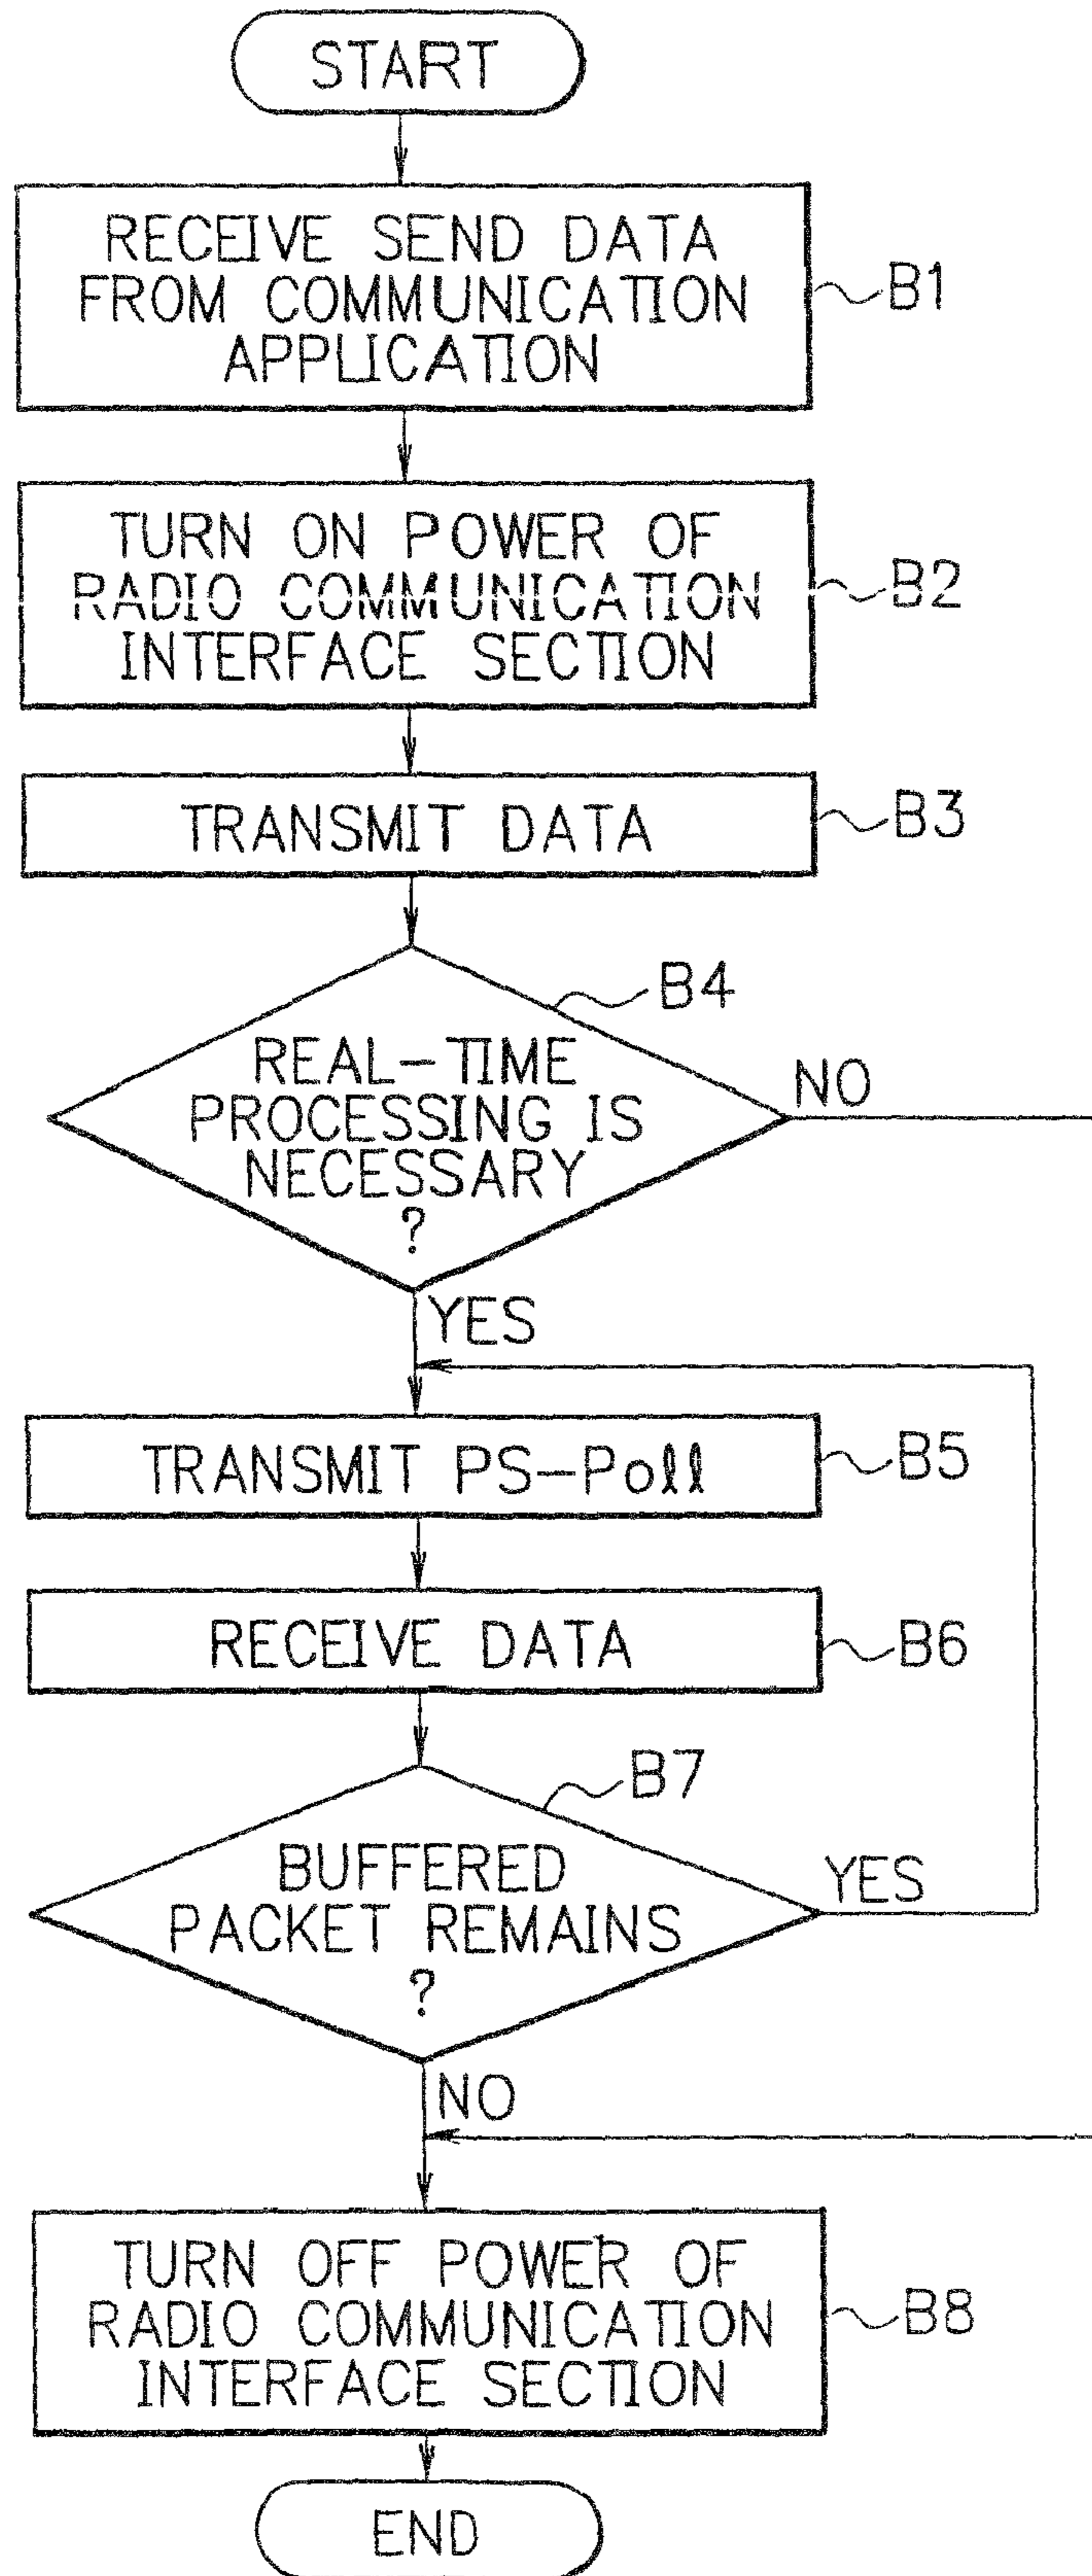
START

RECEIVE SEND DATA FROM COMMUNICATION APPLICATION

B1

TURN ON POWER OF RADIO COMMUNICATION INTERFACE SECTION

B2

TRANSMIT DATA

B3

B4

REAL-TIME PROCESSING IS NECESSARY ?

NO

YES

TRANSMIT PS-Poll

B5

RECEIVE DATA

B6

B7

BUFFERED PACKET REMAINS ?

YES

NO

TURN OFF POWER OF RADIO COMMUNICATION INTERFACE SECTION

B8

END